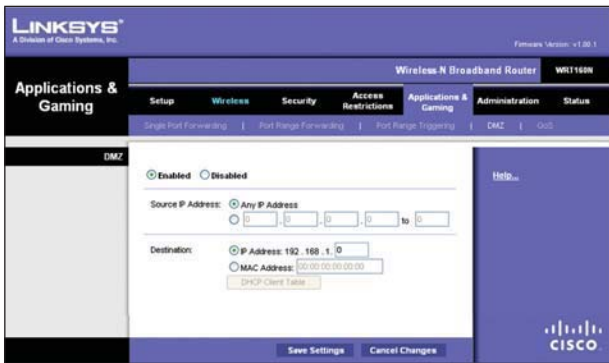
LINKSYS®
A Division of Cisco Systems, Inc.

Firmware Version: v1.00.1

Wireless-N Broadband Router WRT160N

Applications & Gaming

Setup | Wireless | Security | Access Restrictions | Applications & Gaming | Administration | Status

Single Port Forwarding | Port Range Forwarding | Port Range Triggering | DMZ | QoS

DMZ

Enabled Disabled

Help...

Source IP Address: Any IP Address
0 . 0 . 0 . 0 to 0

Destination: IP Address: 192 . 168 . 1 . 0
MAC Address: 00:00:00:00:00:00
DHCP Client Table

Save Settings Cancel Changes

cisco